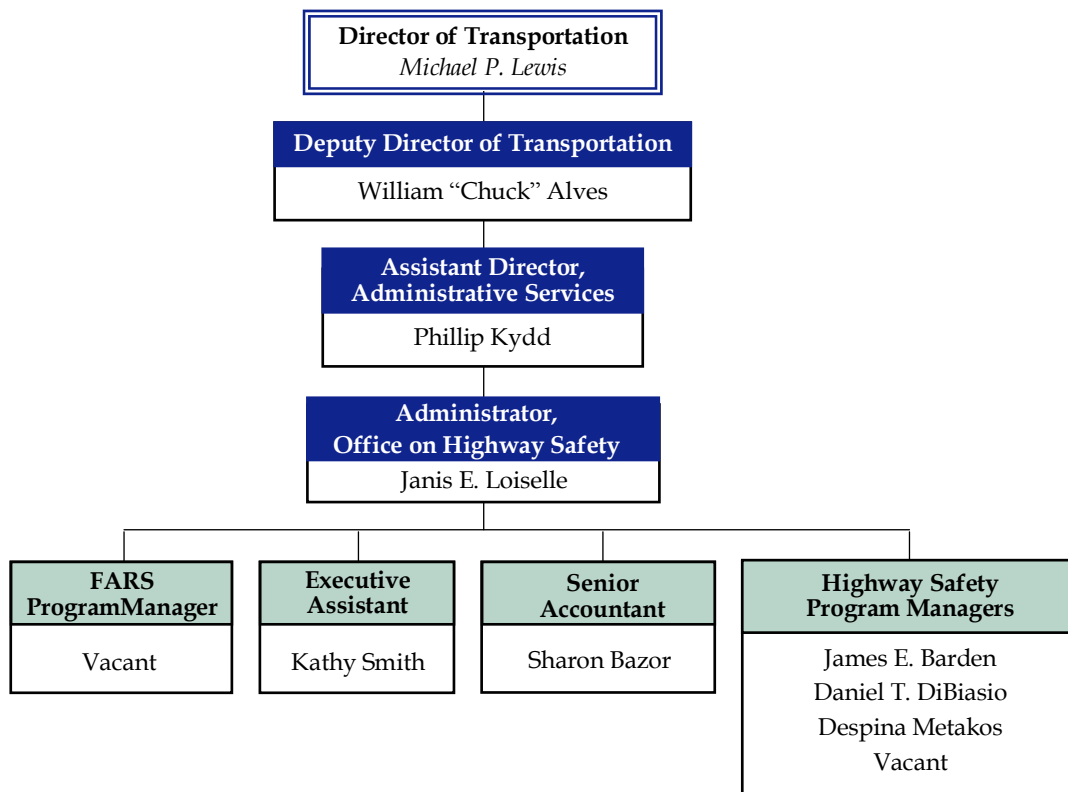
Director of Transportation
Michael P. Lewis

Deputy Director of Transportation
William “Chuck” Alves

Assistant Director, Administrative Services
Phillip Kydd

Administrator, Office on Highway Safety
Janis E. Loiselle

FARS ProgramManager
Vacant

Executive Assistant
Kathy Smith

Senior Accountant
Sharon Bazor

Highway Safety Program Managers
James E. Barden
Daniel T. DiBiasio
Despina Metakos
Vacant